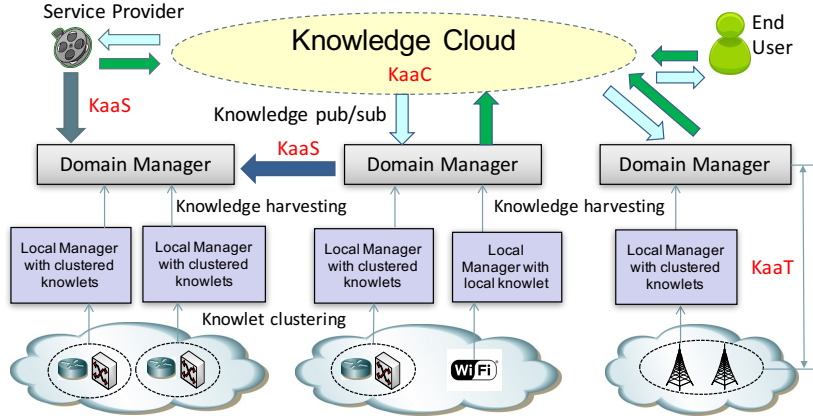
Service Provider

Knowledge Cloud

KaaC

End User

KaaS

Knowledge pub/sub

KaaS

Domain Manager

Domain Manager

Domain Manager

Knowledge harvesting

Knowledge harvesting

Local Manager with clustered knowlets

Local Manager with clustered knowlets

Local Manager with clustered knowlets

Local Manager with local knowlet

Local Manager with clustered knowlets

KaaT

Knowlet clustering

WiFi